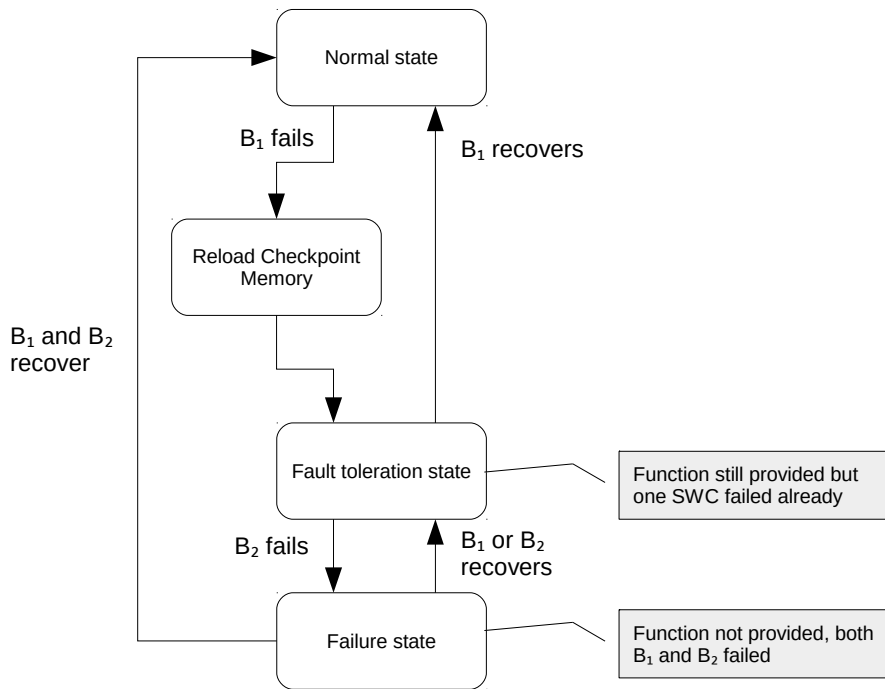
Normal state

$B_1$ fails

$B_1$ recovers

Reload Checkpoint Memory

$B_1$ and $B_2$ recover

Fault toleration state

Function still provided but one SWC failed already

$B_2$ fails

$B_1$ or $B_2$ recovers

Failure state

Function not provided, both $B_1$ and $B_2$ failed